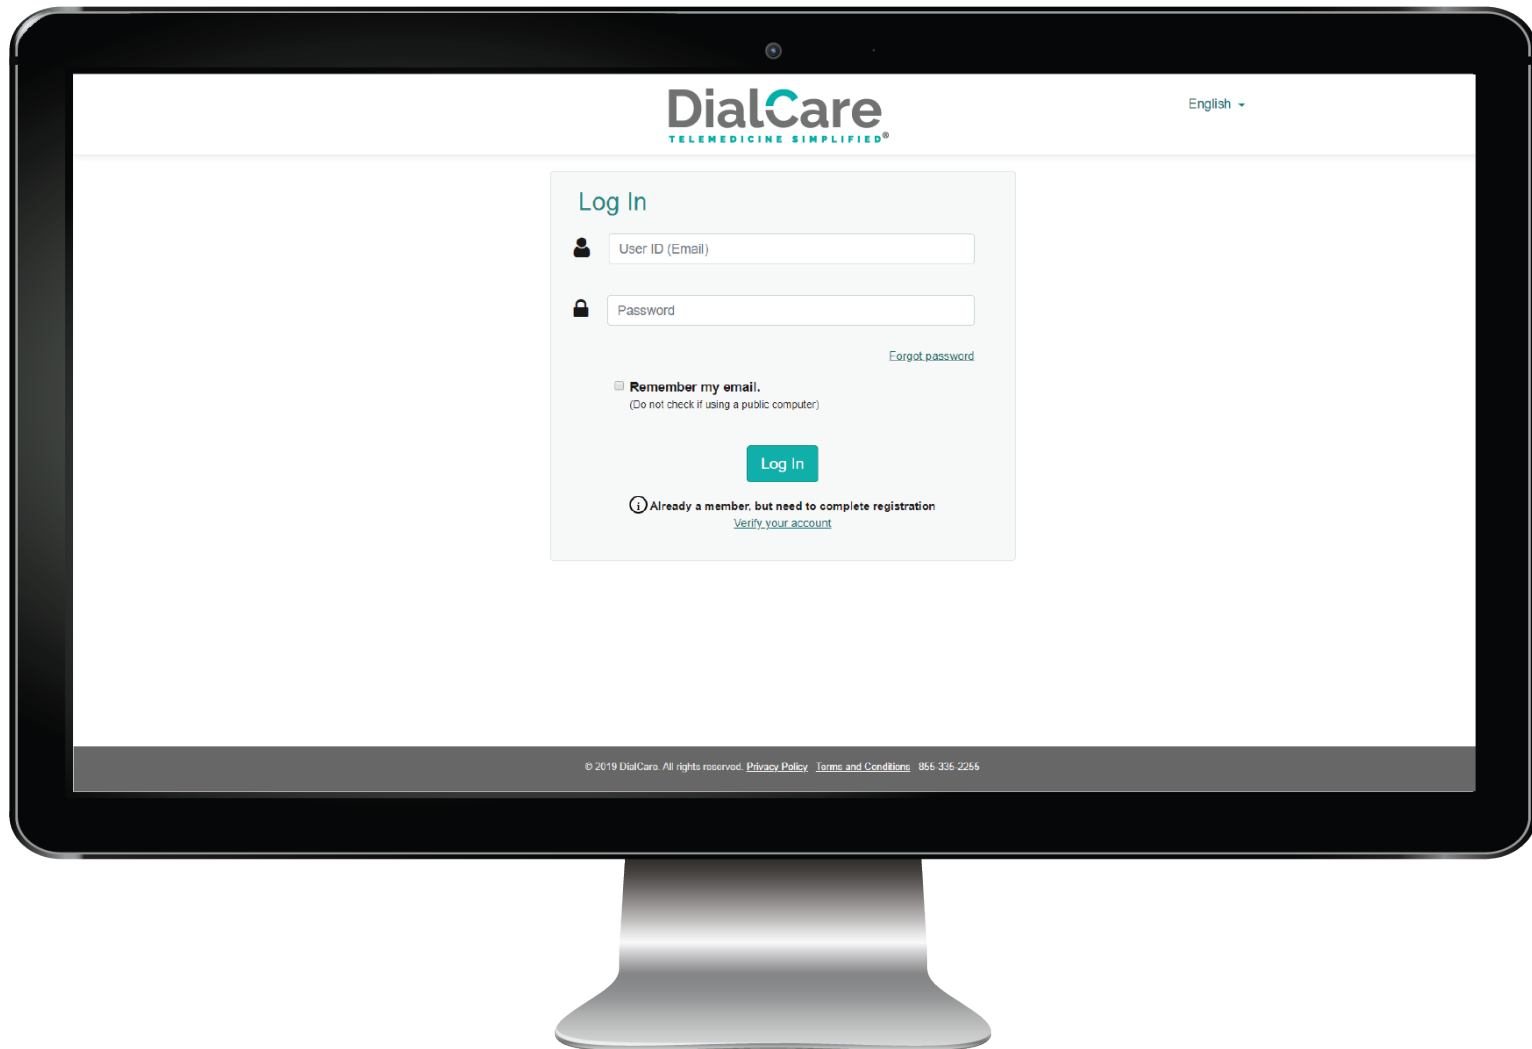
DialCare
TELEMEDICINE SIMPLIFIED®

English

Log In

User ID (Email)

Password

Forgot password

Remember my email.
(Do not check if using a public computer)

Log In

Already a member, but need to complete registration
Verify your account

© 2019 DialCare. All rights reserved. Privacy Policy Terms and Conditions 855-335-2255